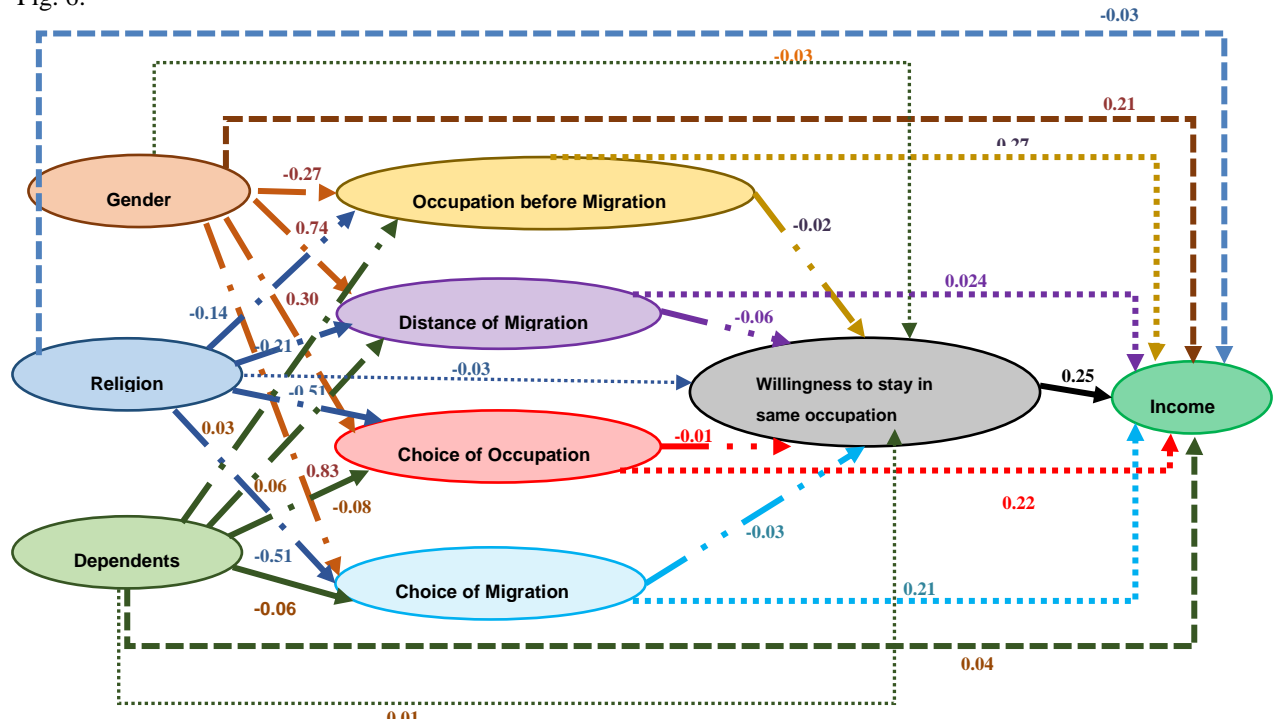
Fig. 6.

-0.03

-0.03

0.21

0.27

Gender

-0.27

Occupation before Migration

0.74

-0.02

0.024

-0.14

0.30

Distance of Migration

-0.06

-0.21

Religion

-0.03

Willingness to stay in same occupation

0.25

Income

-0.51

0.03

Choice of Occupation

-0.01

0.83

0.06

-0.08

0.22

Dependents

-0.03

-0.51

Choice of Migration

0.21

-0.06

0.04

0.01